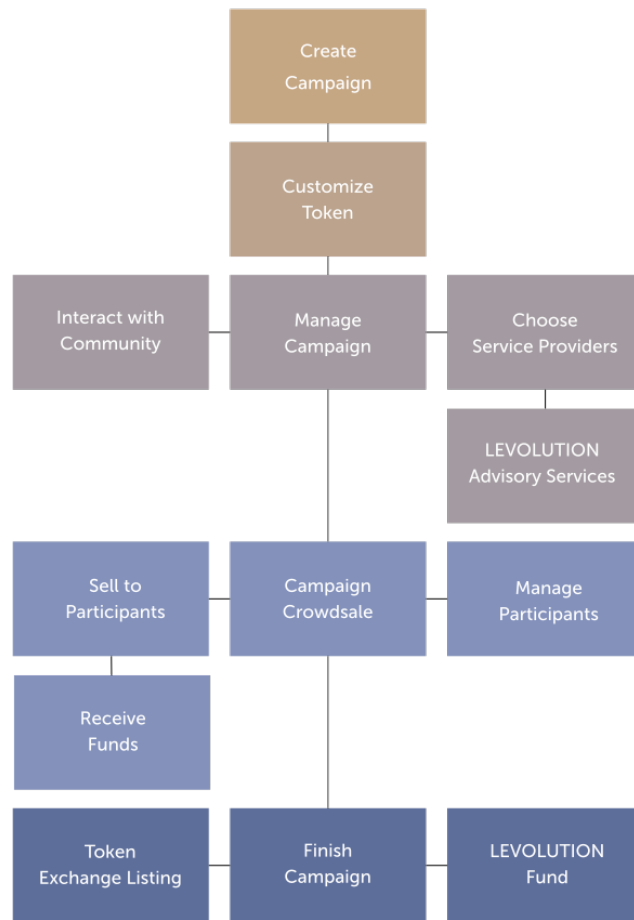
Create Campaign

Customize Token

Interact with Community

Manage Campaign

Choose Service Providers

LEVOLUTION Advisory Services

Sell to Participants

Campaign Crowdsale

Manage Participants

Receive Funds

Token Exchange Listing

Finish Campaign

LEVOLUTION Fund